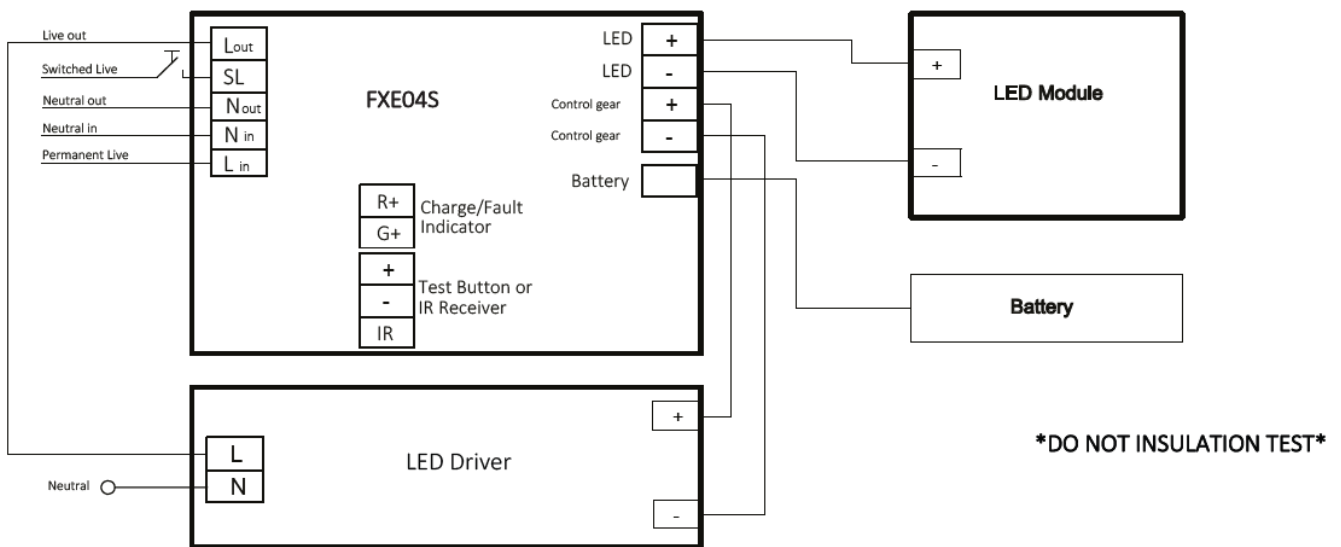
Live out
Switched Live
Neutral out
Neutral in
Permanent Live

$L_{out}$
SL
$N_{out}$
$N_{in}$
$L_{in}$

FXE04S

LED +
LED -
Control gear +
Control gear -
Battery

R+
G+
Charge/Fault Indicator

+
-
IR
Test Button or IR Receiver

+
-
LED Module

Battery

L
N
Neutral
LED Driver
+
-

*DO NOT INSULATION TEST*